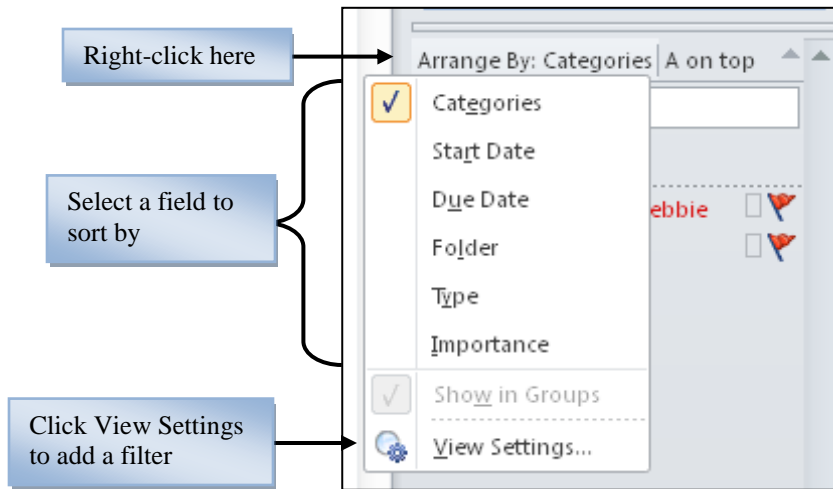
Right-click here

Arrange By: Categories | A on top

Select a field to sort by

Categories

Start Date

Due Date

Folder

Type

Importance

Show in Groups

View Settings...

ebbie

Click View Settings to add a filter